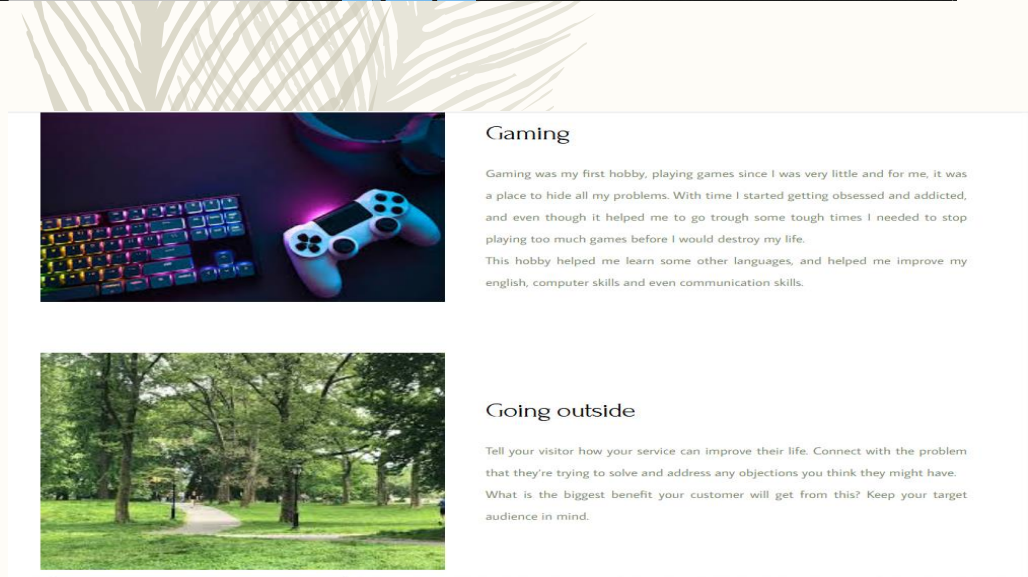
Gaming

Gaming was my first hobby, playing games since I was very little and for me, it was a place to hide all my problems. With time I started getting obsessed and addicted, and even though it helped me to go trough some tough times I needed to stop playing too much games before I would destroy my life.
This hobby helped me learn some other languages, and helped me improve my english, computer skills and even communication skills.

Going outside

Tell your visitor how your service can improve their life. Connect with the problem that they're trying to solve and address any objections you think they might have. What is the biggest benefit your customer will get from this? Keep your target audience in mind.